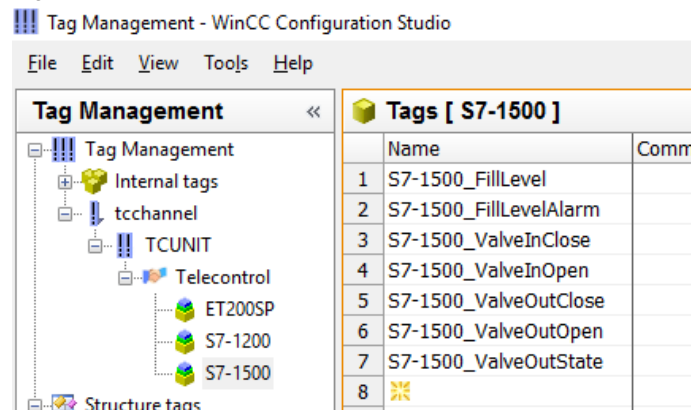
Tag Management - WinCC Configuration Studio

File Edit View Tools Help

Tag Management «

Tag Management
Internal tags
tcchannel
TCUNIT
Telecontrol
ET200SP
S7-1200
S7-1500
Structure tags

Tags [ S7-1500 ]

|   | Name | Comm |
|---|---|---|
| 1 | S7-1500_FillLevel | |
| 2 | S7-1500_FillLevelAlarm | |
| 3 | S7-1500_ValveInClose | |
| 4 | S7-1500_ValveInOpen | |
| 5 | S7-1500_ValveOutClose | |
| 6 | S7-1500_ValveOutOpen | |
| 7 | S7-1500_ValveOutState | |
| 8 | | |